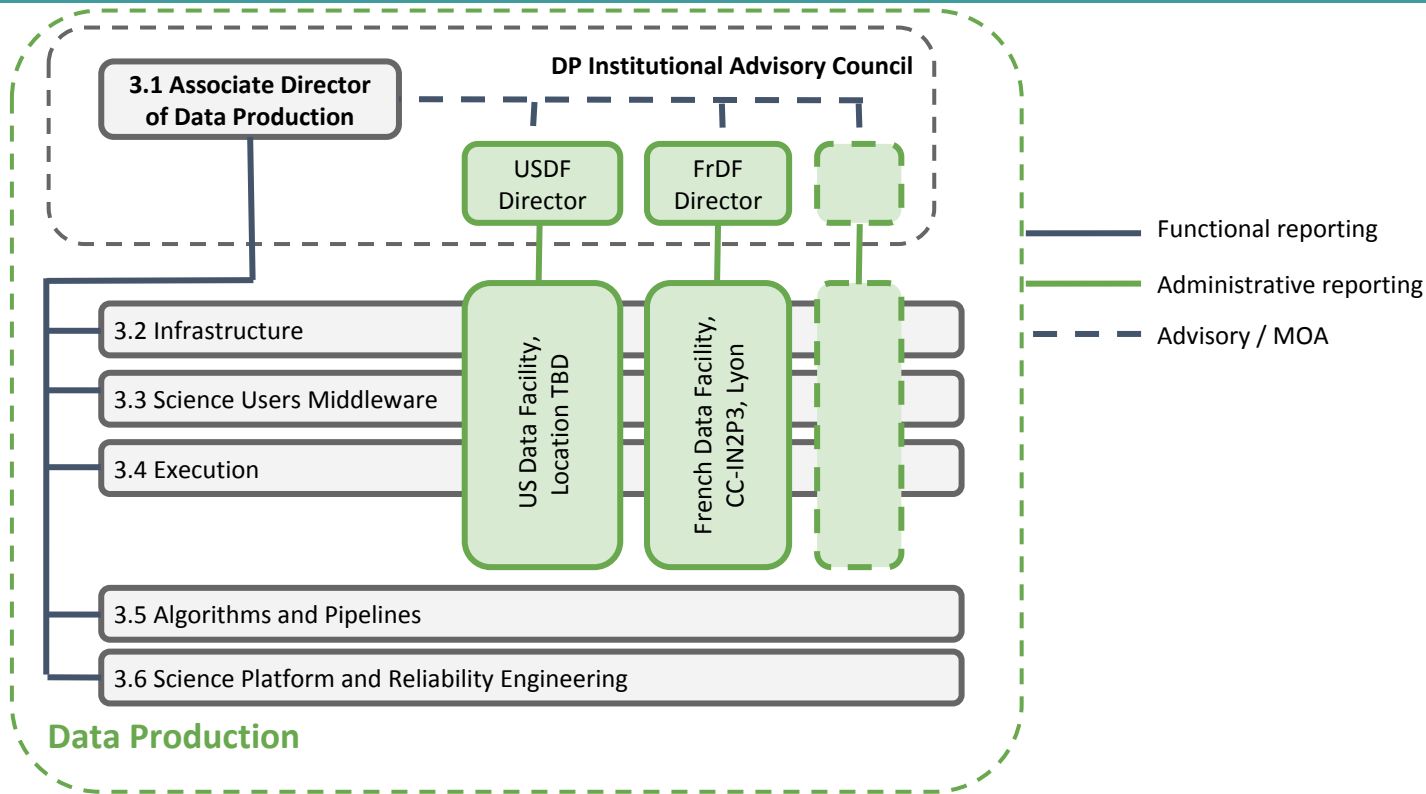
3.1 Associate Director of Data Production

DP Institutional Advisory Council

USDF Director

FrDF Director

3.2 Infrastructure

3.3 Science Users Middleware

3.4 Execution

US Data Facility, Location TBD

French Data Facility, CC-IN2P3, Lyon

3.5 Algorithms and Pipelines

3.6 Science Platform and Reliability Engineering

Data Production

Functional reporting

Administrative reporting

Advisory / MOA